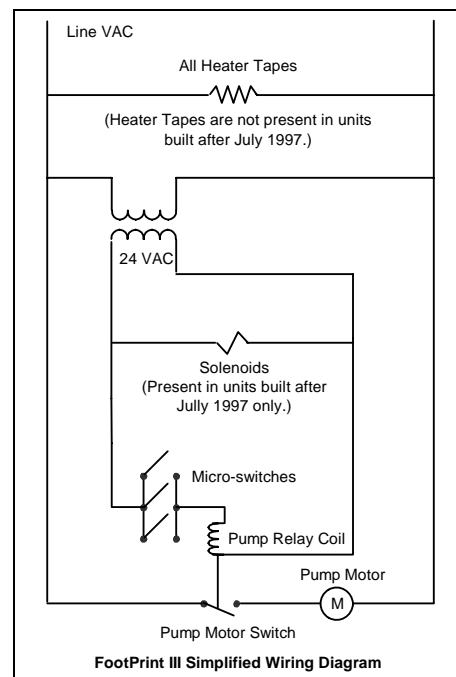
Line VAC

All Heater Tapes

(Heater Tapes are not present in units built after July 1997.)

24 VAC

Solenoids
(Present in units built after July 1997 only.)

Micro-switches

Pump Relay Coil

Pump Motor

M

Pump Motor Switch

**FootPrint III Simplified Wiring Diagram**